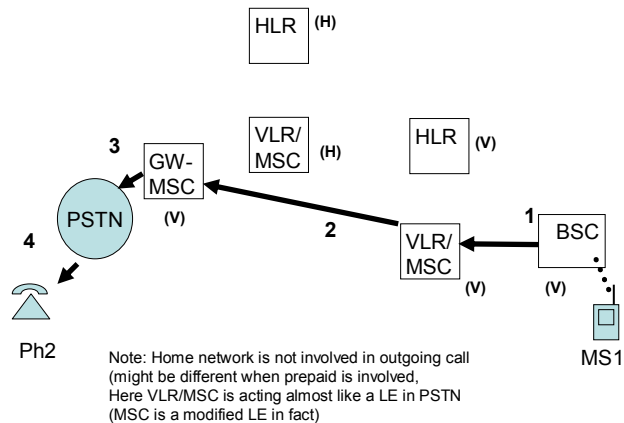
HLR (H)

3

GW-MSC

(V)

VLR/MSC (H)

HLR (V)

PSTN

4

2

1

VLR/MSC

(V)

BSC

(V)

Ph2

MS1

Note: Home network is not involved in outgoing call (might be different when prepaid is involved, Here VLR/MSC is acting almost like a LE in PSTN (MSC is a modified LE in fact)